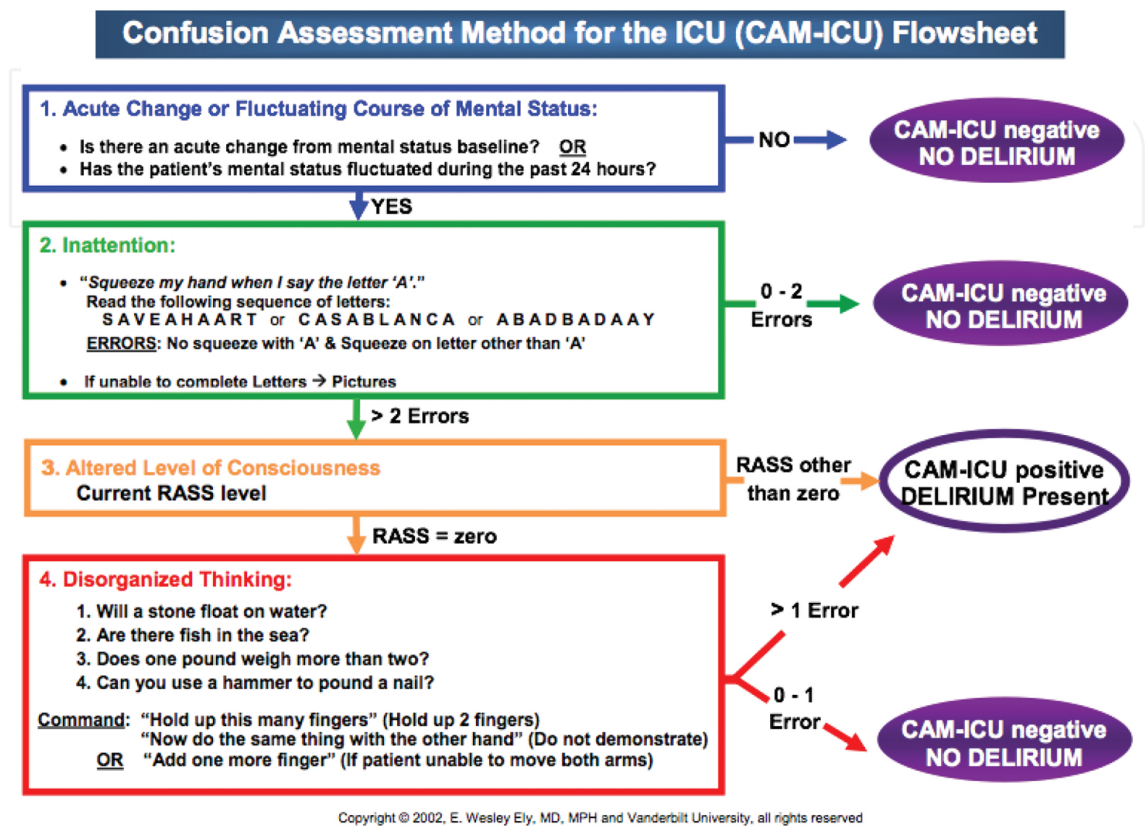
Confusion Assessment Method for the ICU (CAM-ICU) Flowsheet

1. Acute Change or Fluctuating Course of Mental Status:

- Is there an acute change from mental status baseline? OR
- Has the patient's mental status fluctuated during the past 24 hours?

NO

CAM-ICU negative
NO DELIRIUM

YES

2. Inattention:

- "Squeeze my hand when I say the letter 'A'."
Read the following sequence of letters:
S A V E A H A A R T or C A S A B L A N C A or A B A D B A D A A Y
ERRORS: No squeeze with 'A' & Squeeze on letter other than 'A'

- If unable to complete Letters → Pictures

0 - 2 Errors

CAM-ICU negative
NO DELIRIUM

> 2 Errors

3. Altered Level of Consciousness
Current RASS level

RASS other than zero

CAM-ICU positive
DELIRIUM Present

RASS = zero

4. Disorganized Thinking:

1. Will a stone float on water?
2. Are there fish in the sea?
3. Does one pound weigh more than two?
4. Can you use a hammer to pound a nail?

Command: "Hold up this many fingers" (Hold up 2 fingers)
"Now do the same thing with the other hand" (Do not demonstrate)
OR "Add one more finger" (If patient unable to move both arms)

> 1 Error

0 - 1 Error

CAM-ICU negative
NO DELIRIUM

Copyright © 2002, E. Wesley Ely, MD, MPH and Vanderbilt University, all rights reserved